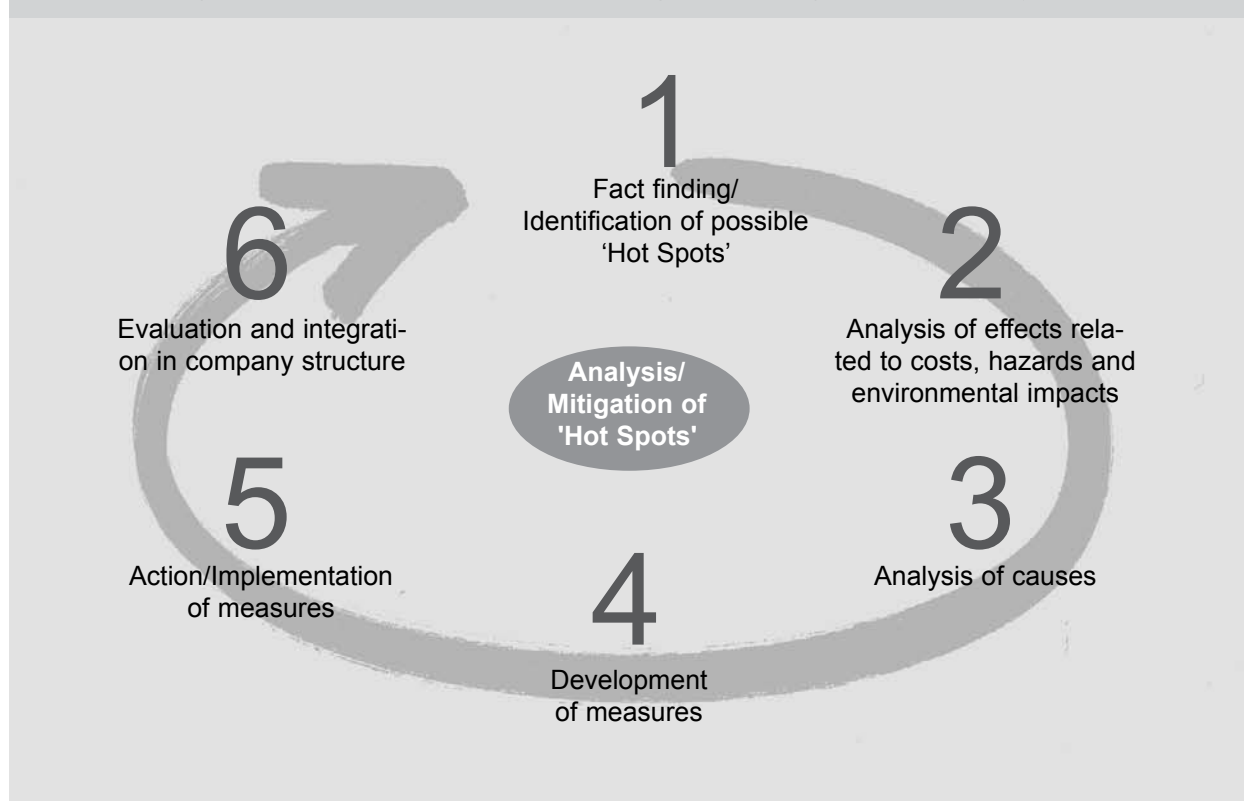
1
Fact finding/ Identification of possible 'Hot Spots'

2
Analysis of effects related to costs, hazards and environmental impacts

3
Analysis of causes

4
Development of measures

5
Action/Implementation of measures

6
Evaluation and integration in company structure

Analysis/ Mitigation of 'Hot Spots'